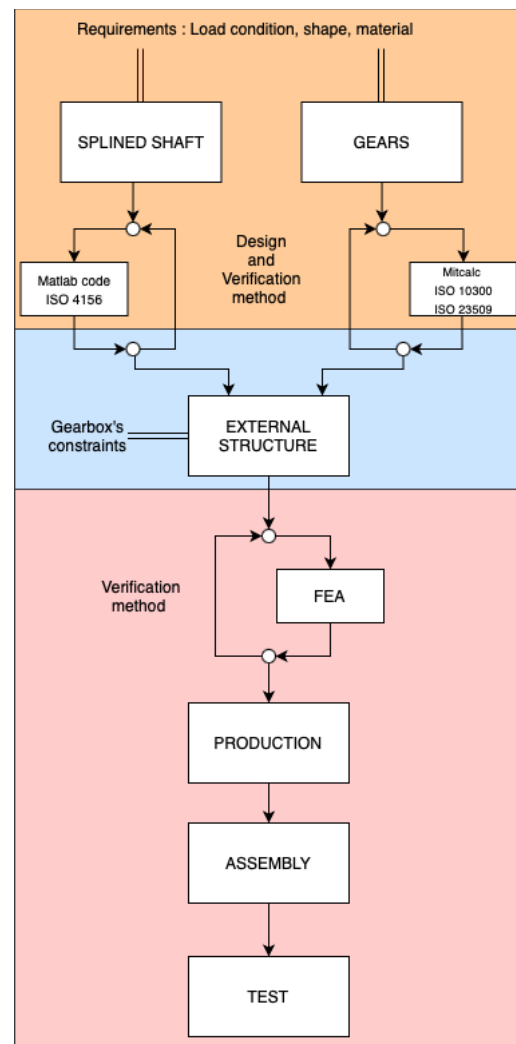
Requirements : Load condition, shape, material

SPLINED SHAFT

GEARS

Matlab code
ISO 4156

Design
and
Verification
method

Mitcalc
ISO 10300
ISO 23509

Gearbox's constraints

EXTERNAL STRUCTURE

Verification method

FEA

PRODUCTION

ASSEMBLY

TEST